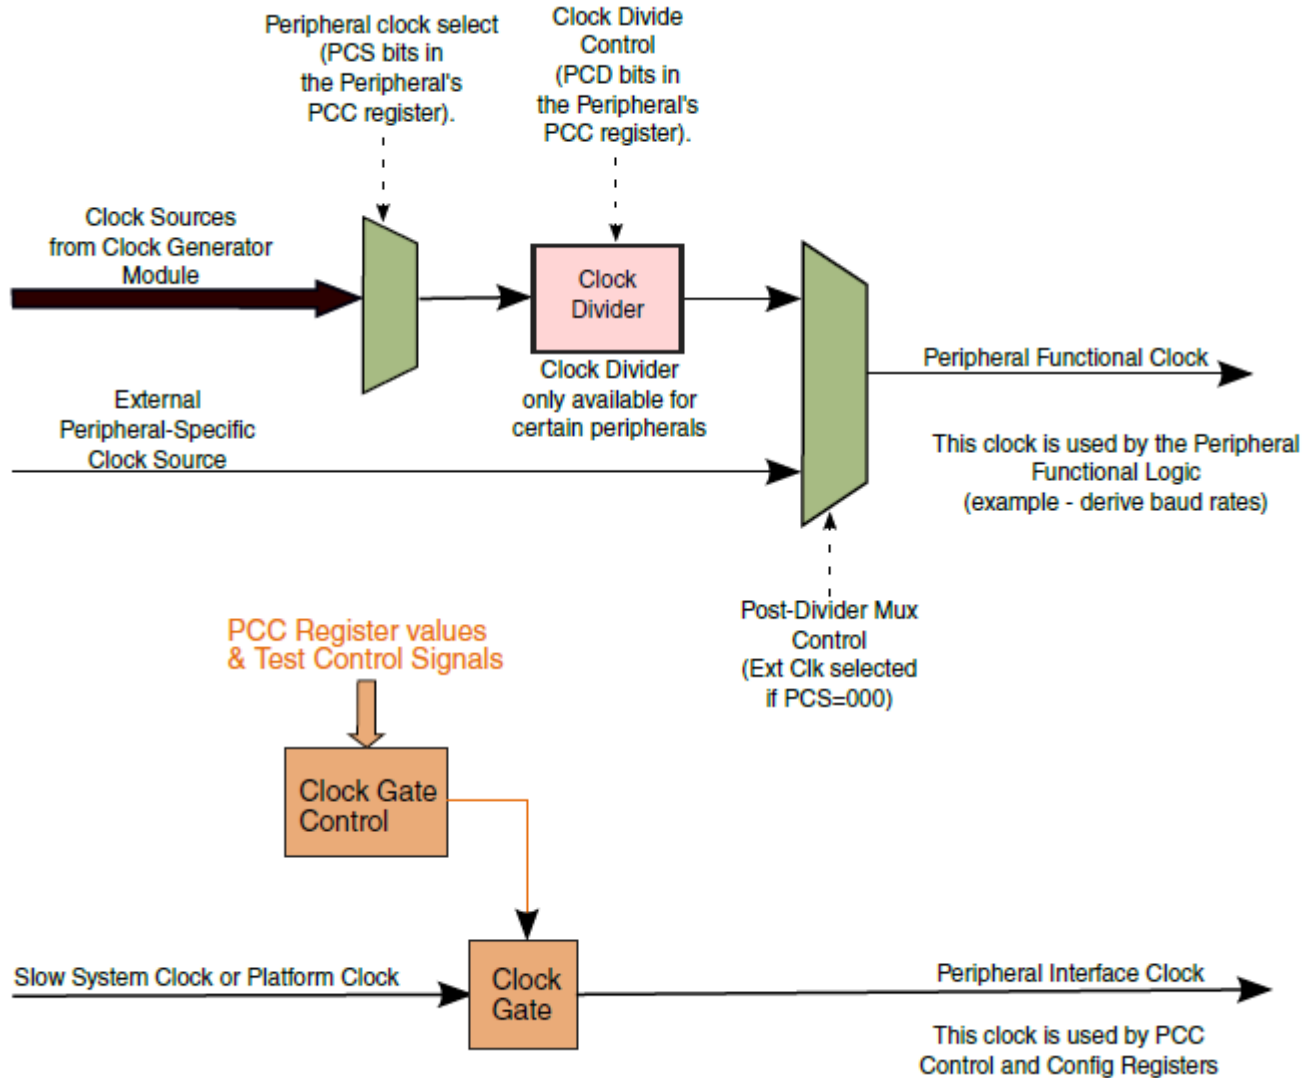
Peripheral clock select (PCS bits in the Peripheral's PCC register).

Clock Divide Control (PCD bits in the Peripheral's PCC register).

Clock Sources from Clock Generator Module

Clock Divider

Clock Divider only available for certain peripherals

Peripheral Functional Clock

External Peripheral-Specific Clock Source

This clock is used by the Peripheral Functional Logic (example - derive baud rates)

Post-Divider Mux Control (Ext Clk selected if PCS=000)

PCC Register values & Test Control Signals

Clock Gate Control

Slow System Clock or Platform Clock

Clock Gate

Peripheral Interface Clock

This clock is used by PCC Control and Config Registers